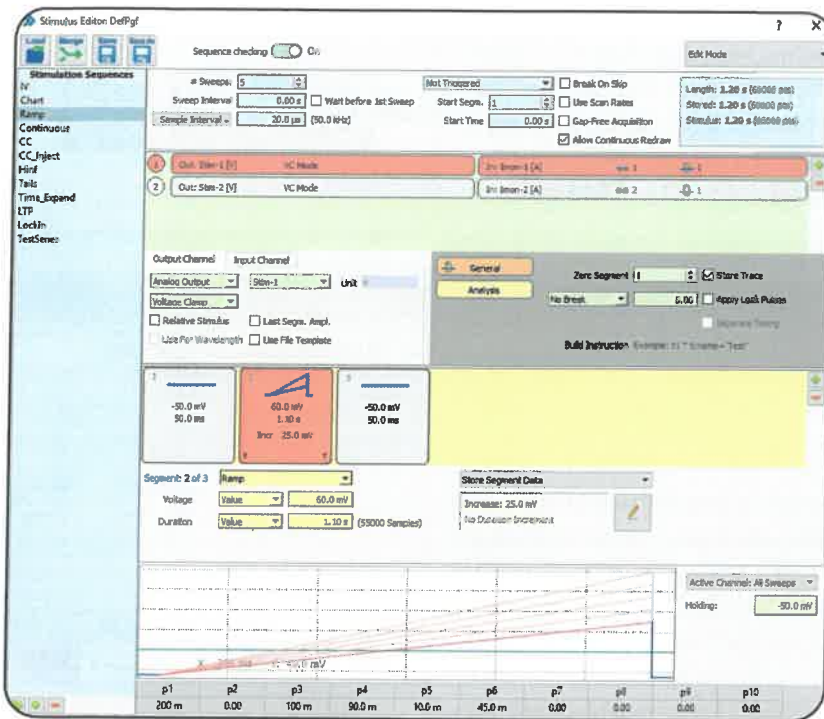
Stimulus Editor: DefPgf

?

Load Merge Save Save As

Sequence checking On

Edit Mode

Stimulation Sequences
IV
Chart
Ramp
Continuous
CC
CC_Inject
Hinf
Tails
Time_Expand
LTP
LockIn
TestSeries

# Sweeps: 5
Sweep Interval 0.00 s
Wait before 1st Sweep
Sample Interval 20.0 µs (50.0 kHz)

Not Triggered
Start Segm. 1
Start Time 0.00 s

Break On Skip
Use Scan Rates
Gap-Free Acquisition
Allow Continuous Redraw

Length: 1.20 s (60000 pts)
Stored: 1.20 s (60000 pts)
Stimulus: 1.20 s (60000 pts)

1 Out: Stim-1 [V] VC Mode In: Imon-1 [A] 1 1
2 Out: Stim-2 [V] VC Mode In: Imon-2 [A] 2 1

Output Channel Input Channel
Analog Output Stim-1 Unit V
Voltage Clamp
Relative Stimulus Last Segm. Ampl.
Use For Wavelength Use File Template

General
Analysis

Zero Segment 0 Store Trace
No Break 0.00 Apply Leak Pulses
Separate Timing
Build Instruction Example: I1 * Sname='Test'

1
-50.0 mV
50.0 ms

2
60.0 mV
1.10 s
Incr 25.0 mV

3
-50.0 mV
50.0 ms

Segment: 2 of 3 Ramp
Voltage Value 60.0 mV
Duration Value 1.10 s (55000 Samples)

Store Segment Data
Increase: 25.0 mV
No Duration Increment

Active Channel: All Sweeps
Holding: -50.0 mV

X: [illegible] Y: -50.0 mV

| p1 | p2 | p3 | p4 | p5 | p6 | p7 | p8 | p9 | p10 |
|---|---|---|---|---|---|---|---|---|---|
| 200 m | 0.00 | 100 m | 90.0 m | 10.0 m | 45.0 m | 0.00 | 0.00 | 0.00 | 0.00 |